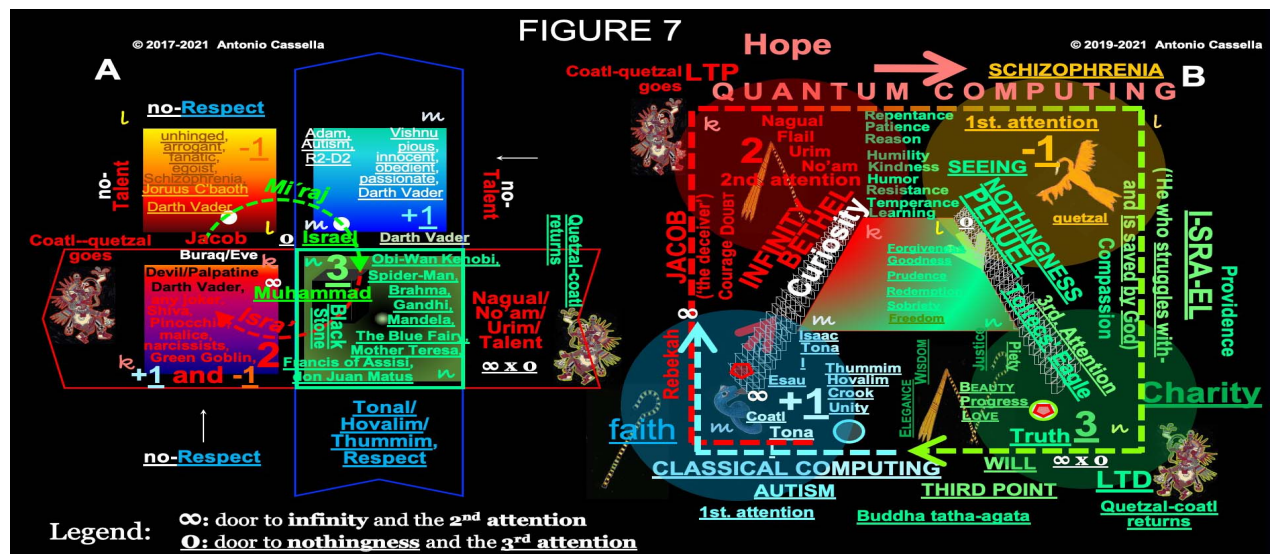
FIGURE 7

© 2017-2021 Antonio Cassella

© 2019-2021 Antonio Cassella

A

no-Respect

l

m

-1

unhinged, arrogant, fanatic, egoist, Schizophrenia, Joruus C'baoth

Darth Vader

no-Talent

Adam, Autism, R2-D2

Vishnu pious, innocent, obedient, passionate, Darth Vader

+1

no-Talent

Mi'raj

Coatl--quetzal goes

Jacob

Buraq/Eve

o

Israel

Darth Vader

k

3

Obi-Wan Kenobi, Spider-Man, Brahma, Gandhi, Mandela, The Blue Fairy, Mother Teresa, Francis of Assisi, Don Juan Matus

Quetzal-coatl returns

Devil/Palpatine Darth Vader, Shiva, Pinocchio, malice, narcissists, Green Goblin,

Muhammad

Isra'

Black Stone

2

Nagual/ No'am/ Urim/ Talent

k

+1 and -1

∞ x o

Tonal/ Hovalim/ Thummim, Respect

no-Respect

Hope

Coatl-quetzal goes

LTP

SCHIZOPHRENIA

B

QUANTUM COMPUTING

k

Nagual Flail Urim No'am

2

2nd attention

Repentance Patience Reason Humility Kindness Humor Resistance Temperance Learning

1st. attention

SEEING

-1

l

quetzal

NOTHINGNESS PENUEL

"He who struggles with- and is saved by God"

I-SRA-EL

Providence

Compassion

JACOB "the deceiver"

Courage Doubt

INFINITY BETHEL

Curiosity

o

k

Forgiveness Goodness Prudence Redemption Sobriety Freedom

3rd. Attention Justice Eagle

Charity

Rebekah

∞

Isaac Tona l

Esau

Thummim Hovalim Crook Unity

+1

Coatl Tona

m

faith

ELEGANCE WISDOM JUSTICE Piety

BEAUTY Progress LOVE

Truth

3

n

CLASSICAL COMPUTING

WILL

∞ x o

AUTISM

THIRD POINT

LTD

1st. attention

Buddha tatha-agata

Quetzal-coatl returns

Legend: ∞: door to infinity and the 2nd attention
O: door to nothingness and the 3rd attention